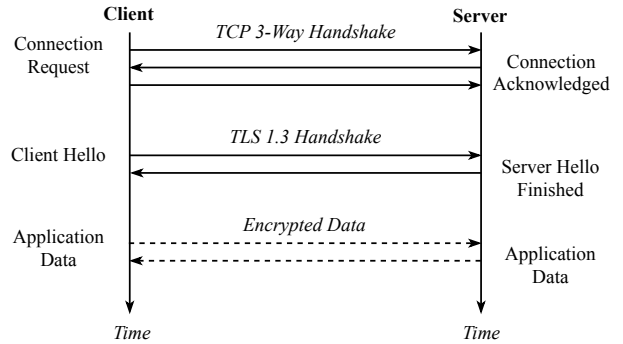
Client

Server

TCP 3-Way Handshake

Connection Request

Connection Acknowledged

TLS 1.3 Handshake

Client Hello

Server Hello Finished

Encrypted Data

Application Data

Application Data

Time

Time